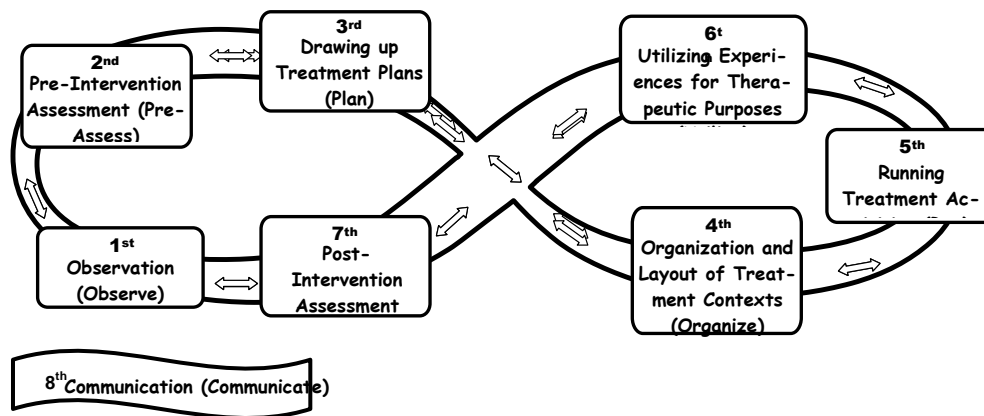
3rd
Drawing up Treatment Plans (Plan)

2nd
Pre-Intervention Assessment (Pre-Assess)

6t
Utilizing Experiences for Therapeutic Purposes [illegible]

5th
Running Treatment Ac- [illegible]

1st
Observation (Observe)

7th
Post-Intervention Assessment

4th
Organization and Layout of Treatment Contexts (Organize)

$8^{th}$Communication (Communicate)